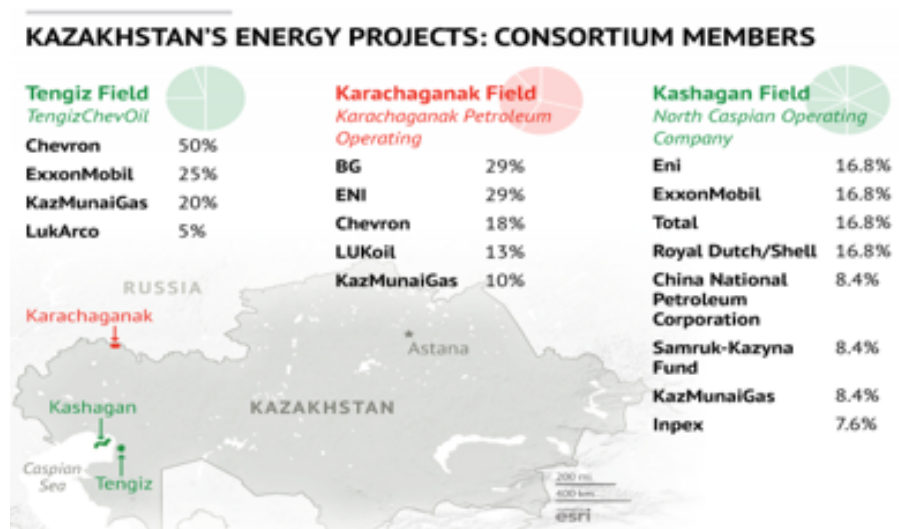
KAZAKHSTAN'S ENERGY PROJECTS: CONSORTIUM MEMBERS

Tengiz Field
TengizChevOil

| | |
|---|---|
| Chevron | 50% |
| ExxonMobil | 25% |
| KazMunaiGas | 20% |
| LukArco | 5% |

Karachaganak Field
Karachaganak Petroleum Operating

| | |
|---|---|
| BG | 29% |
| ENI | 29% |
| Chevron | 18% |
| LUKoil | 13% |
| KazMunaiGas | 10% |

Kashagan Field
North Caspian Operating Company

| | |
|---|---|
| Eni | 16.8% |
| ExxonMobil | 16.8% |
| Total | 16.8% |
| Royal Dutch/Shell | 16.8% |
| China National Petroleum Corporation | 8.4% |
| Samruk-Kazyna Fund | 8.4% |
| KazMunaiGas | 8.4% |
| Inpex | 7.6% |

RUSSIA

Karachaganak

Astana

KAZAKHSTAN

Kashagan

Caspian Sea

Tengiz

200 mi
400 km
esri